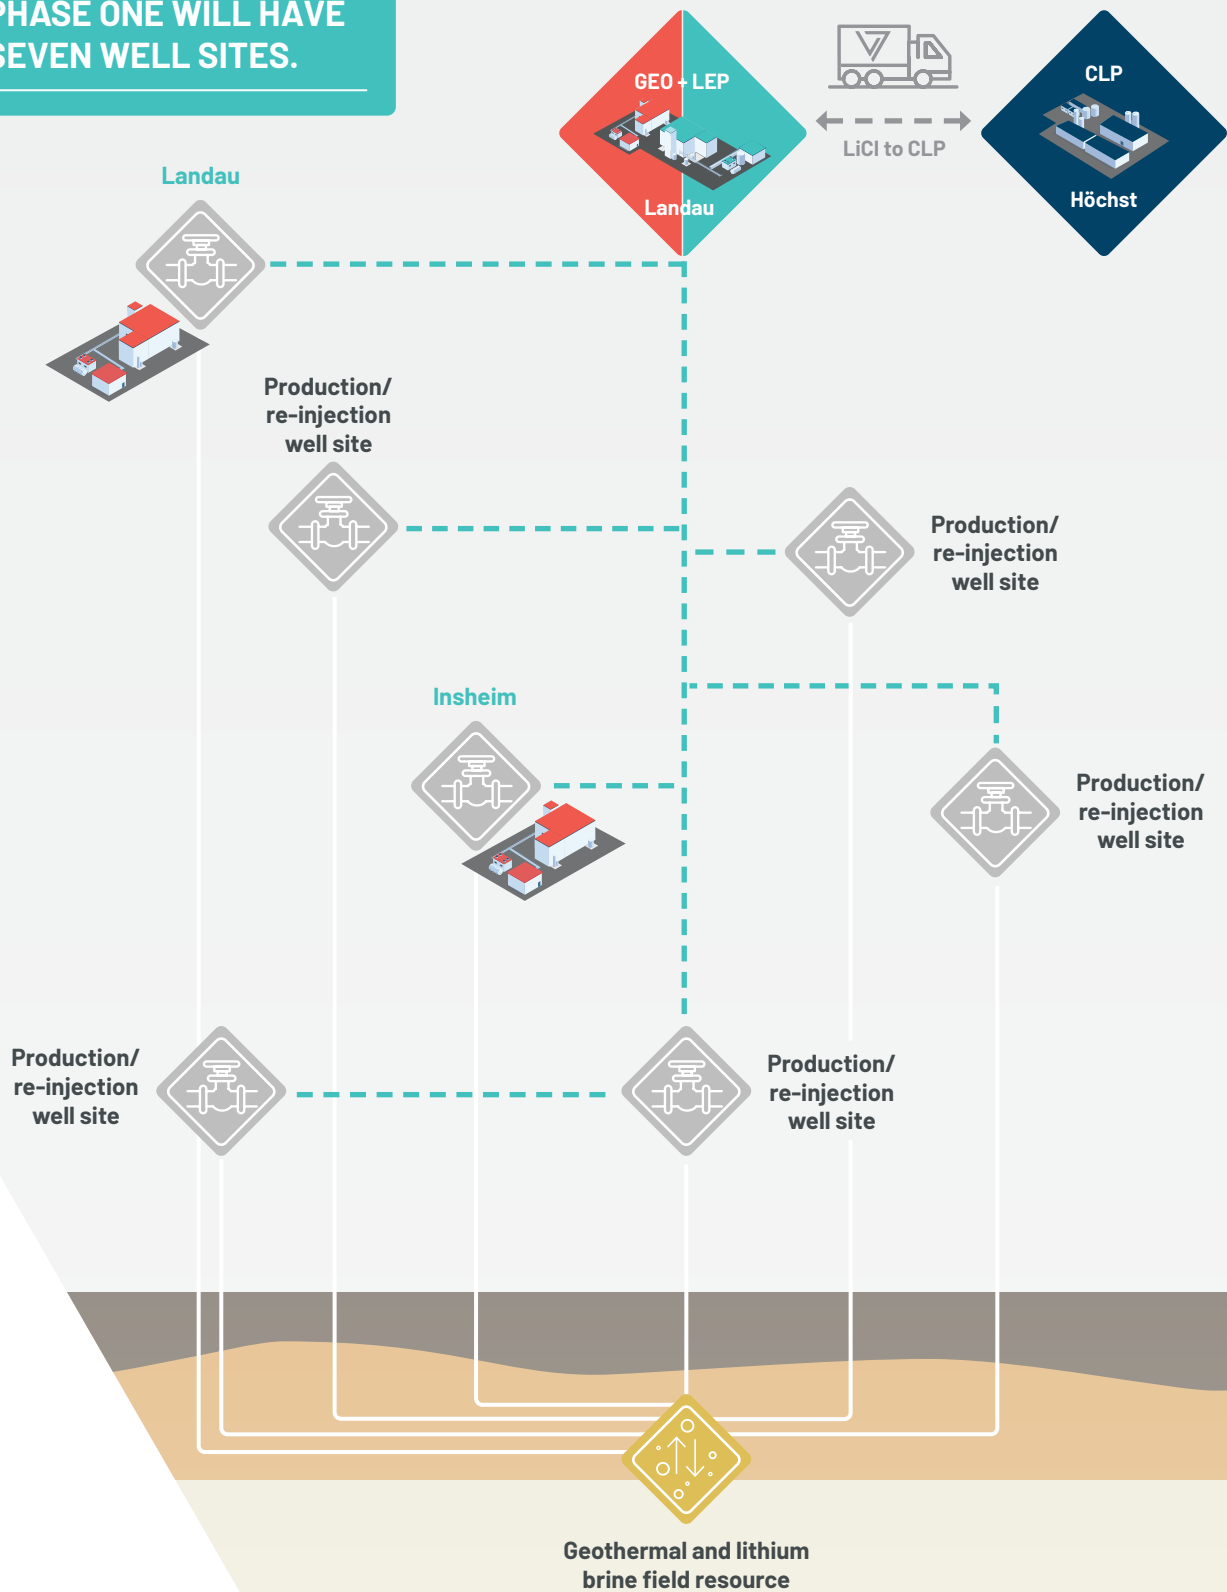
PHASE ONE WILL HAVE SEVEN WELL SITES.

GEO + LEP

Landau

LiCl to CLP

CLP

Höchst

Landau

Production/ re-injection well site

Production/ re-injection well site

Insheim

Production/ re-injection well site

Production/ re-injection well site

Production/ re-injection well site

Geothermal and lithium brine field resource